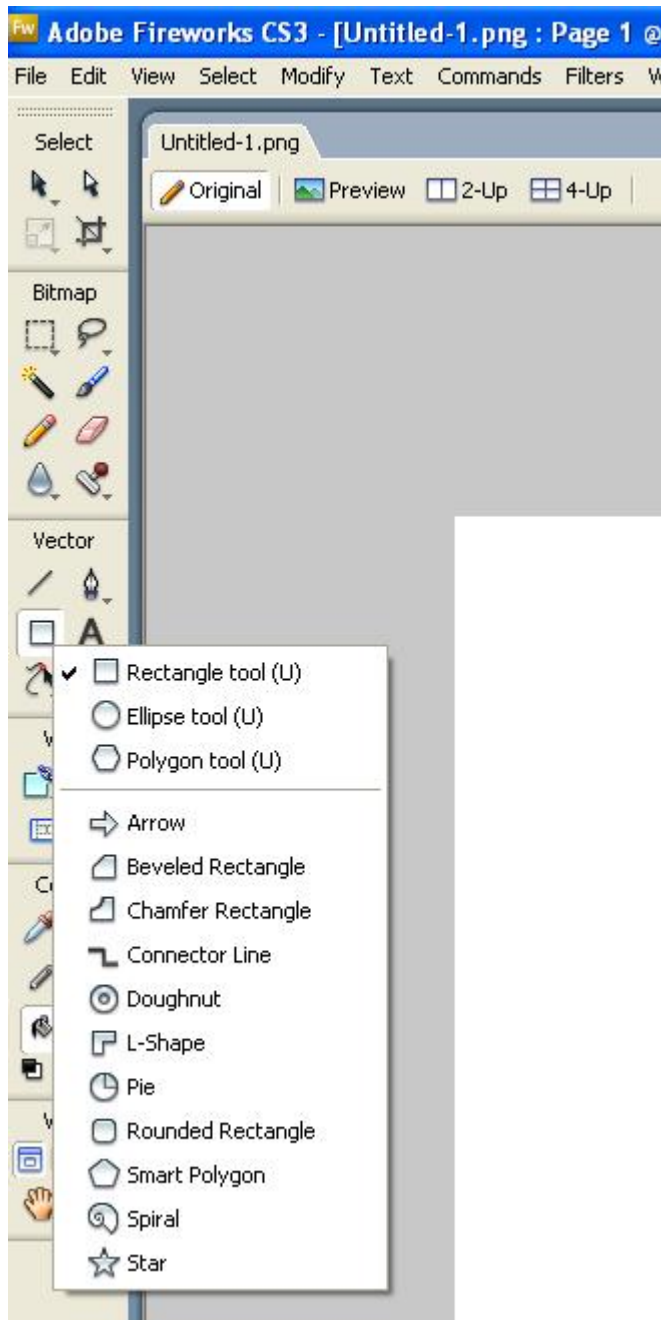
Fw Adobe Fireworks CS3 - [Untitled-1.png : Page 1 @

File Edit View Select Modify Text Commands Filters W

Select

Bitmap

Vector

Untitled-1.png

Original | Preview | 2-Up | 4-Up

✔ Rectangle tool (U)
Ellipse tool (U)
Polygon tool (U)

Arrow
Beveled Rectangle
Chamfer Rectangle
Connector Line
Doughnut
L-Shape
Pie
Rounded Rectangle
Smart Polygon
Spiral
Star